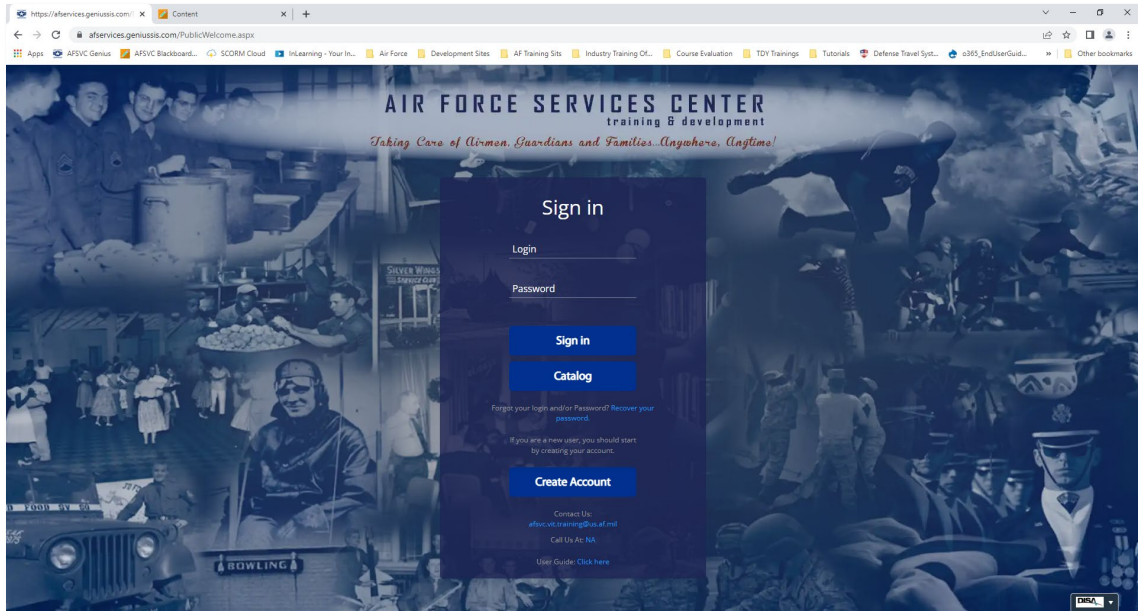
https://afservices.geniussis.com/ ×   Content ×   +

afservices.geniussis.com/PublicWelcome.aspx

Apps   AFSVC Genius   AFSVC Blackboard...   SCORM Cloud   InLearning - Your In...   Air Force   Development Sites   AF Training Sits   Industry Training Of...   Course Evaluation   TDY Trainings   Tutorials   Defense Travel Syst...   o365_EndUserGuid...   »   Other bookmarks

AIR FORCE SERVICES CENTER
training & development
Taking Care of Airmen, Guardians and Families...Anywhere, Anytime!

SILVER WINGS SERVICE CLUB

Sign in

Login

Password

Sign in

Catalog

Forgot your login and/or Password? Recover your password.

If you are a new user, you should start by creating your account.

Create Account

Contact Us:
afsvc.vit.training@us.af.mil

Call Us At: NA

User Guide: Click here

FOOD

BOWLING

DISA